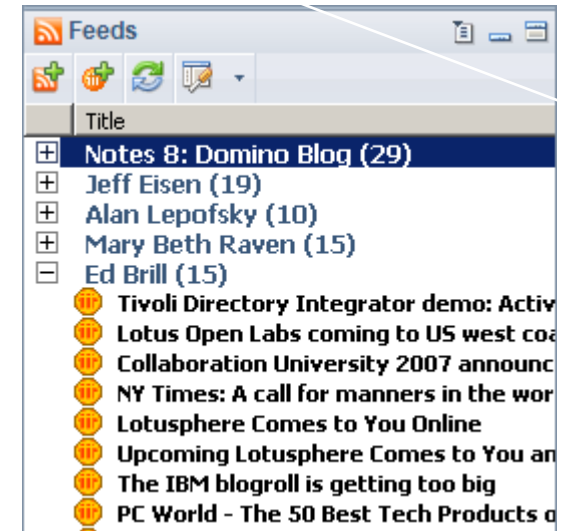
Feeds

Title

Notes 8: Domino Blog (29)
Jeff Eisen (19)
Alan Lepofsky (10)
Mary Beth Raven (15)
Ed Brill (15)
Tivoli Directory Integrator demo: Activ
Lotus Open Labs coming to US west coa
Collaboration University 2007 announc
NY Times: A call for manners in the wor
Lotusphere Comes to You Online
Upcoming Lotusphere Comes to You an
The IBM blogroll is getting too big
PC World - The 50 Best Tech Products o